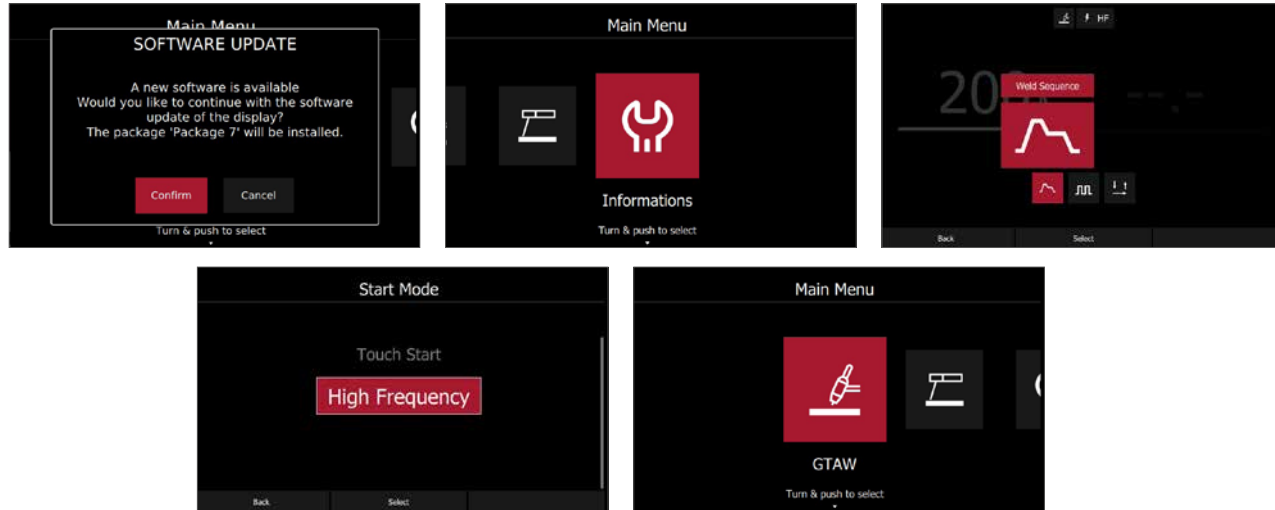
Main Menu

SOFTWARE UPDATE

A new software is available
Would you like to continue with the software update of the display?
The package 'Package 7' will be installed.

Confirm

Cancel

Turn & push to select

Main Menu

Informations

Turn & push to select

HF

20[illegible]

Weld Sequence

Back

Select

Start Mode

Touch Start

High Frequency

Back

Select

Main Menu

GTAW

Turn & push to select